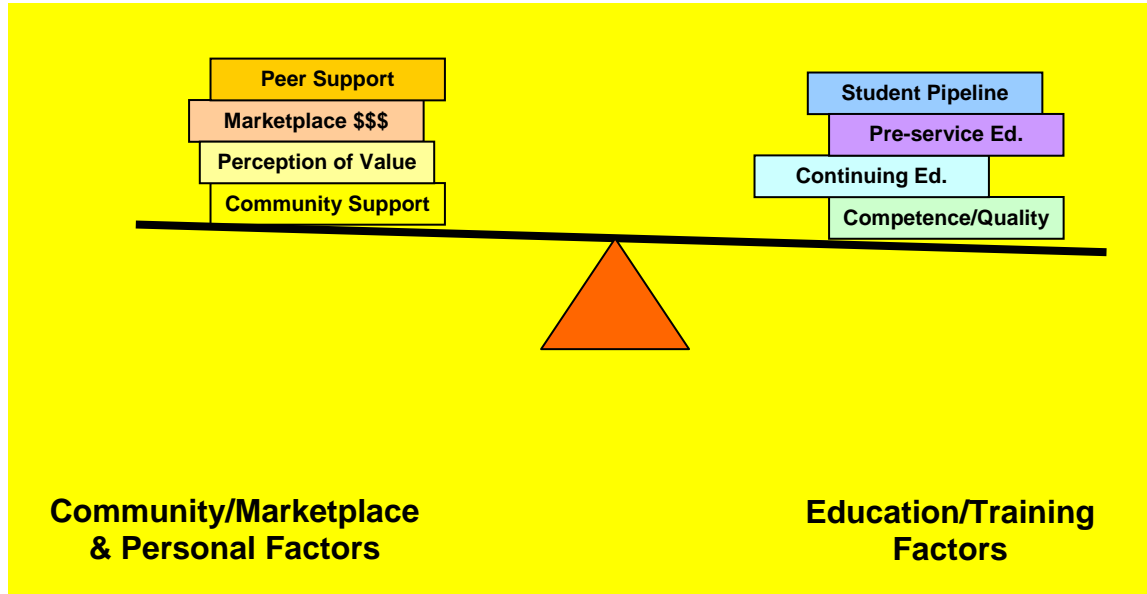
Peer Support
Marketplace $$$
Perception of Value
Community Support

Student Pipeline
Pre-service Ed.
Continuing Ed.
Competence/Quality

Community/Marketplace & Personal Factors

Education/Training Factors